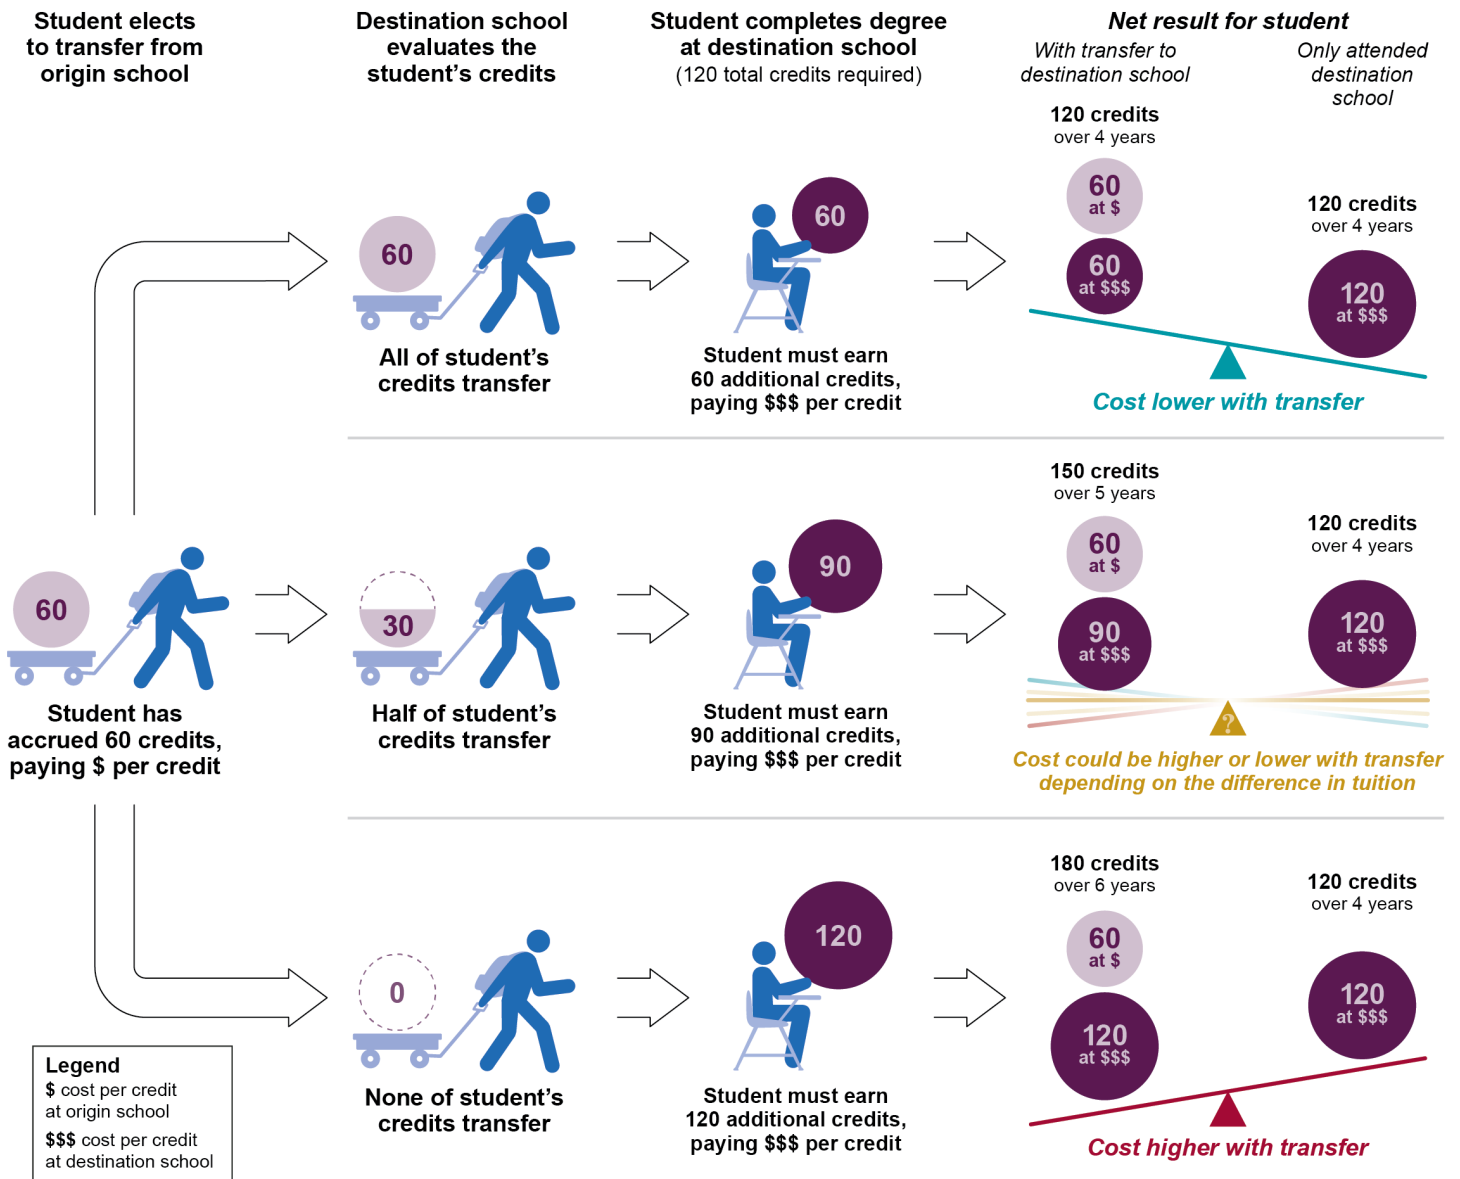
Student elects to transfer from origin school

Destination school evaluates the student's credits

Student completes degree at destination school
(120 total credits required)

Net result for student
With transfer to destination school
Only attended destination school

120 credits
over 4 years

60
at $

60
at $$$

120 credits
over 4 years

120
at $$$

60

All of student's credits transfer

60

Student must earn 60 additional credits, paying $$$ per credit

Cost lower with transfer

60

Student has accrued 60 credits, paying $ per credit

30

Half of student's credits transfer

90

Student must earn 90 additional credits, paying $$$ per credit

150 credits
over 5 years

60
at $

90
at $$$

120 credits
over 4 years

120
at $$$

?

Cost could be higher or lower with transfer depending on the difference in tuition

0

None of student's credits transfer

120

Student must earn 120 additional credits, paying $$$ per credit

180 credits
over 6 years

60
at $

120
at $$$

120 credits
over 4 years

120
at $$$

Cost higher with transfer

Legend
$ cost per credit at origin school
$$$ cost per credit at destination school